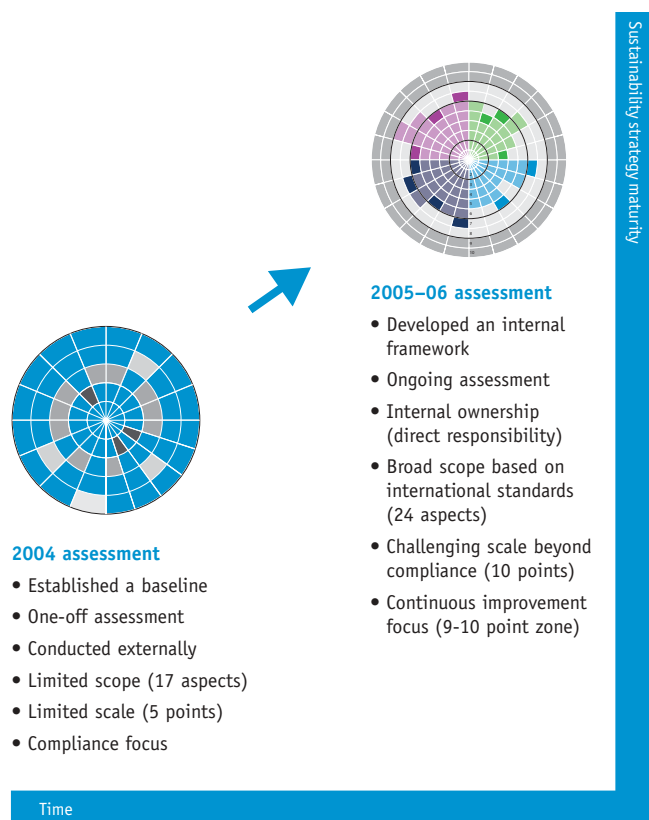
Sustainability strategy maturity

2005–06 assessment

• Developed an internal framework

• Ongoing assessment

• Internal ownership (direct responsibility)

• Broad scope based on international standards (24 aspects)

• Challenging scale beyond compliance (10 points)

• Continuous improvement focus (9-10 point zone)

2004 assessment

• Established a baseline

• One-off assessment

• Conducted externally

• Limited scope (17 aspects)

• Limited scale (5 points)

• Compliance focus

Time